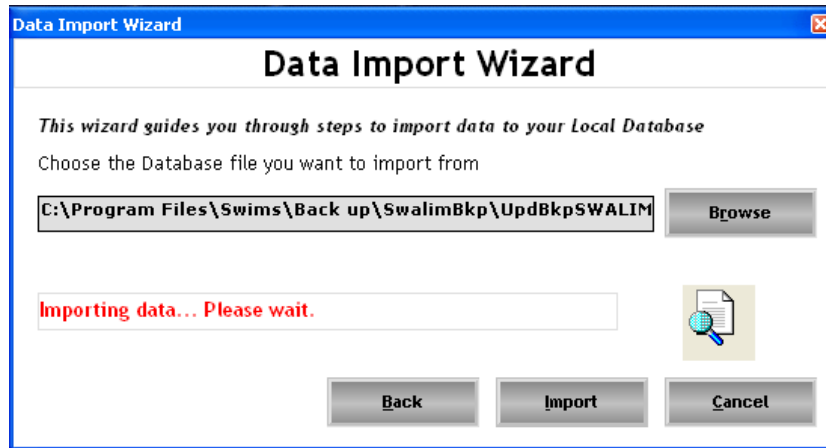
Data Import Wizard

Data Import Wizard

This wizard guides you through steps to import data to your Local Database

Choose the Database file you want to import from

C:\Program Files\Swims\Back up\SwalimBkp\UpdBkpSWALIM

Browse

Importing data... Please wait.

Back

Import

Cancel